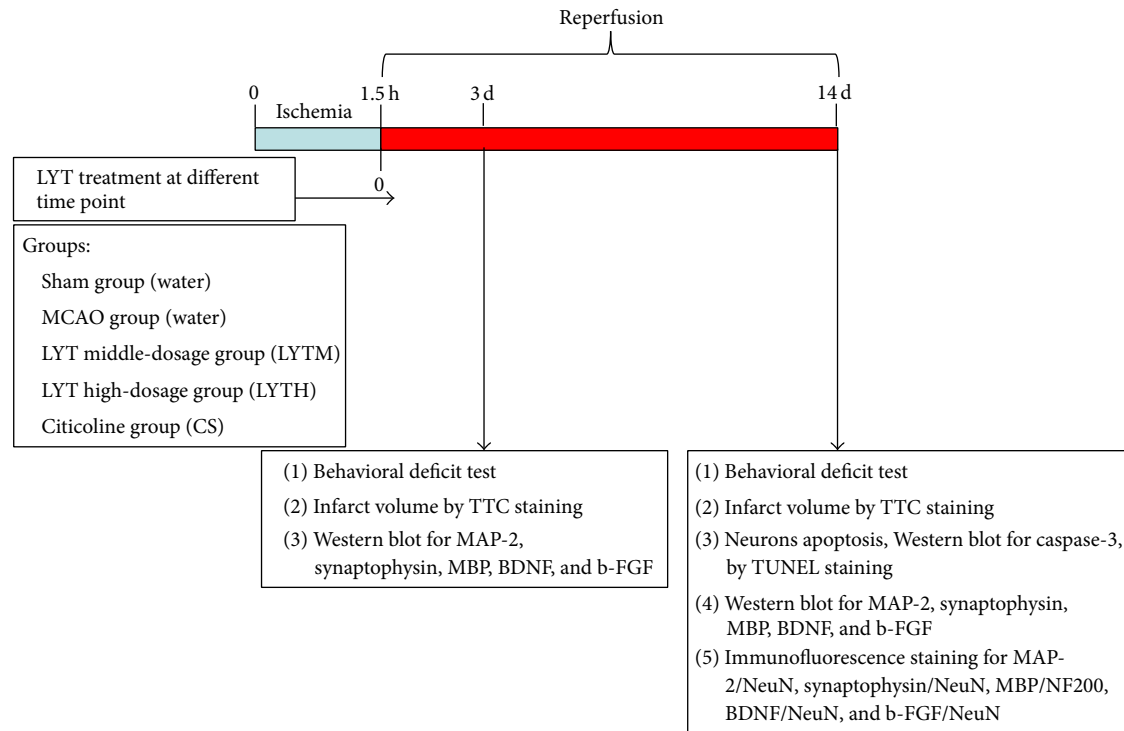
Reperfusion

0

Ischemia

1.5 h

3 d

14 d

LYT treatment at different time point

0

Groups:

Sham group (water)

MCAO group (water)

LYT middle-dosage group (LYTM)

LYT high-dosage group (LYTH)

Citicoline group (CS)

(1) Behavioral deficit test

(2) Infarct volume by TTC staining

(3) Western blot for MAP-2, synaptophysin, MBP, BDNF, and b-FGF

(1) Behavioral deficit test

(2) Infarct volume by TTC staining

(3) Neurons apoptosis, Western blot for caspase-3, by TUNEL staining

(4) Western blot for MAP-2, synaptophysin, MBP, BDNF, and b-FGF

(5) Immunofluorescence staining for MAP-2/NeuN, synaptophysin/NeuN, MBP/NF200, BDNF/NeuN, and b-FGF/NeuN